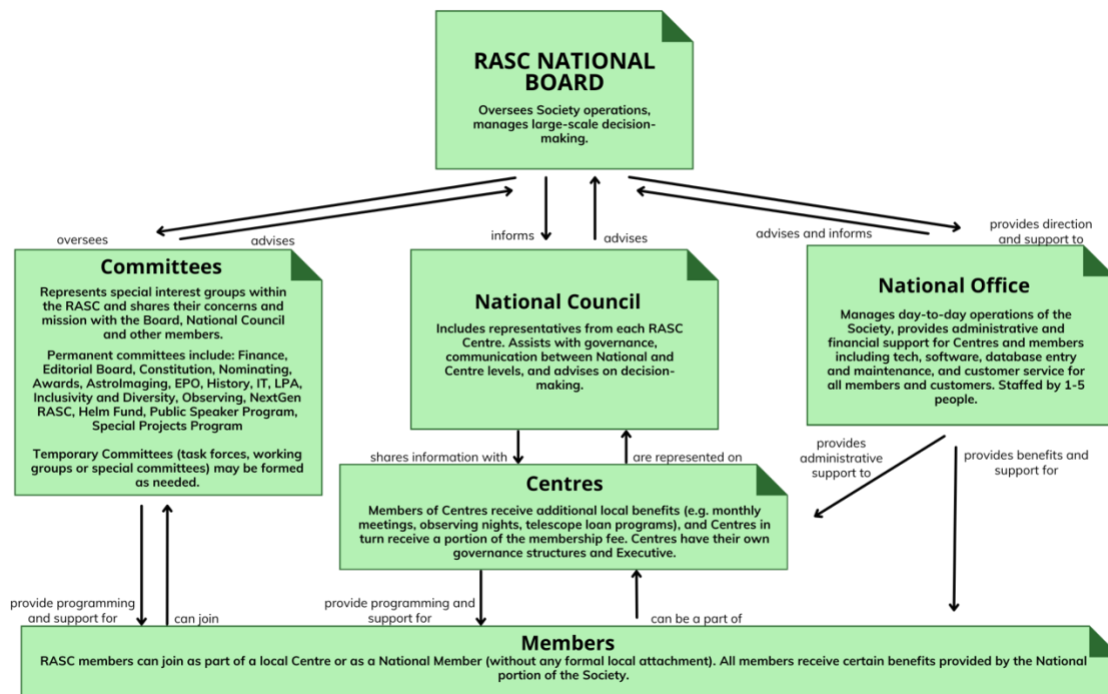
RASC NATIONAL BOARD

Oversees Society operations, manages large-scale decision-making.

oversees

advises

informs

advises

advises and informs

provides direction and support to

Committees

Represents special interest groups within the RASC and shares their concerns and mission with the Board, National Council and other members.

Permanent committees include: Finance, Editorial Board, Constitution, Nominating, Awards, AstroImaging, EPO, History, IT, LPA, Inclusivity and Diversity, Observing, NextGen RASC, Helm Fund, Public Speaker Program, Special Projects Program

Temporary Committees (task forces, working groups or special committees) may be formed as needed.

National Council

Includes representatives from each RASC Centre. Assists with governance, communication between National and Centre levels, and advises on decision-making.

National Office

Manages day-to-day operations of the Society, provides administrative and financial support for Centres and members including tech, software, database entry and maintenance, and customer service for all members and customers. Staffed by 1-5 people.

shares information with

are represented on

provides administrative support to

provides benefits and support for

Centres

Members of Centres receive additional local benefits (e.g. monthly meetings, observing nights, telescope loan programs), and Centres in turn receive a portion of the membership fee. Centres have their own governance structures and Executive.

provide programming and support for

can join

provide programming and support for

can be a part of

Members

RASC members can join as part of a local Centre or as a National Member (without any formal local attachment). All members receive certain benefits provided by the National portion of the Society.